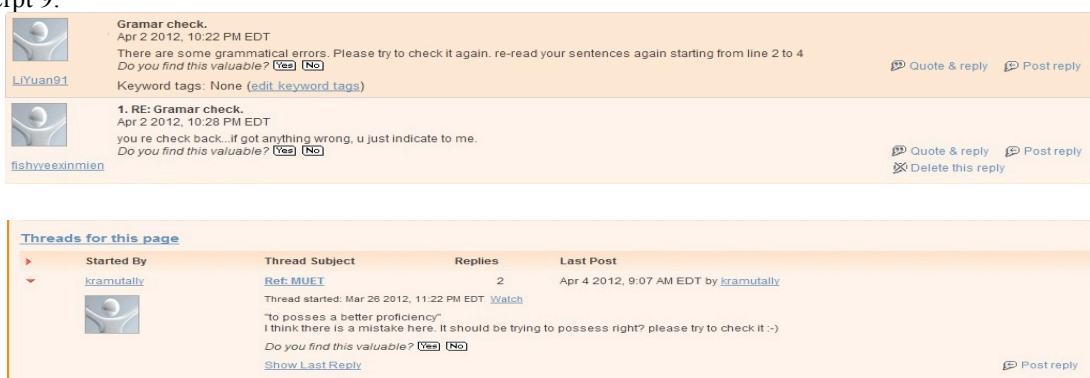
rpt 9.

Gramar check.
Apr 2 2012, 10:22 PM EDT
There are some grammatical errors. Please try to check it again. re-read your sentences again starting from line 2 to 4
Do you find this valuable? Yes No
LiYuan91
Keyword tags: None (edit keyword tags)
Quote & reply Post reply

1. RE: Gramar check.
Apr 2 2012, 10:28 PM EDT
you re check back...if got anything wrong, u just indicate to me.
Do you find this valuable? Yes No
fishyyeexinmien
Quote & reply Post reply
Delete this reply

Threads for this page

| Started By | Thread Subject | Replies | Last Post |
|---|---|---|---|
| kramutally | Ref: MUET | 2 | Apr 4 2012, 9:07 AM EDT by kramutally |

Thread started: Mar 26 2012, 11:22 PM EDT Watch
"to posses a better proficiency"
I think there is a mistake here. It should be trying to possess right? please try to check it :-)
Do you find this valuable? Yes No
Show Last Reply
Post reply